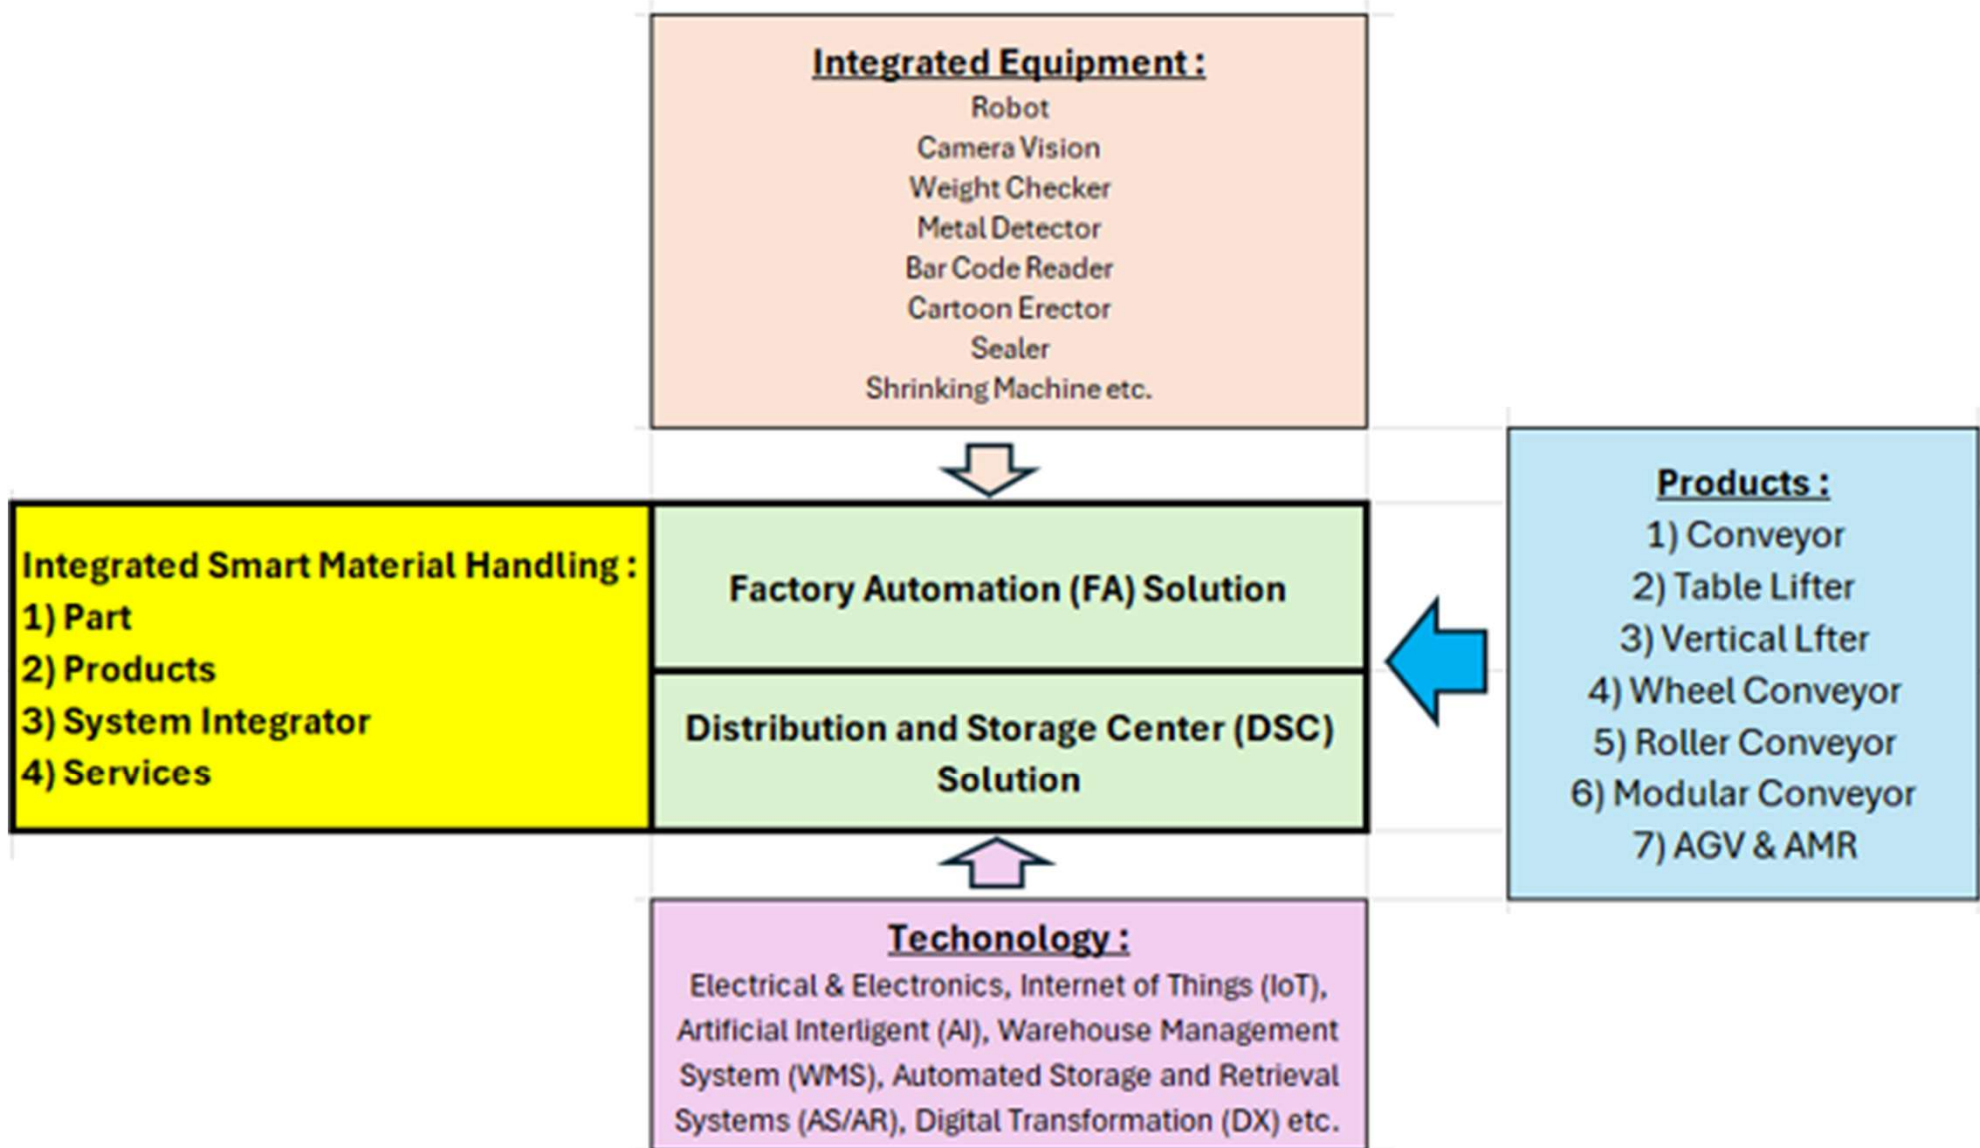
Integrated Equipment :
Robot
Camera Vision
Weight Checker
Metal Detector
Bar Code Reader
Cartoon Erector
Sealer
Shrinking Machine etc.

Integrated Smart Material Handling :
1) Part
2) Products
3) System Integrator
4) Services

Factory Automation (FA) Solution

Distribution and Storage Center (DSC) Solution

Products :
1) Conveyor
2) Table Lifter
3) Vertical Lfter
4) Wheel Conveyor
5) Roller Conveyor
6) Modular Conveyor
7) AGV & AMR

Techonology :
Electrical & Electronics, Internet of Things (IoT), Artificial Interligent (AI), Warehouse Management System (WMS), Automated Storage and Retrieval Systems (AS/AR), Digital Transformation (DX) etc.